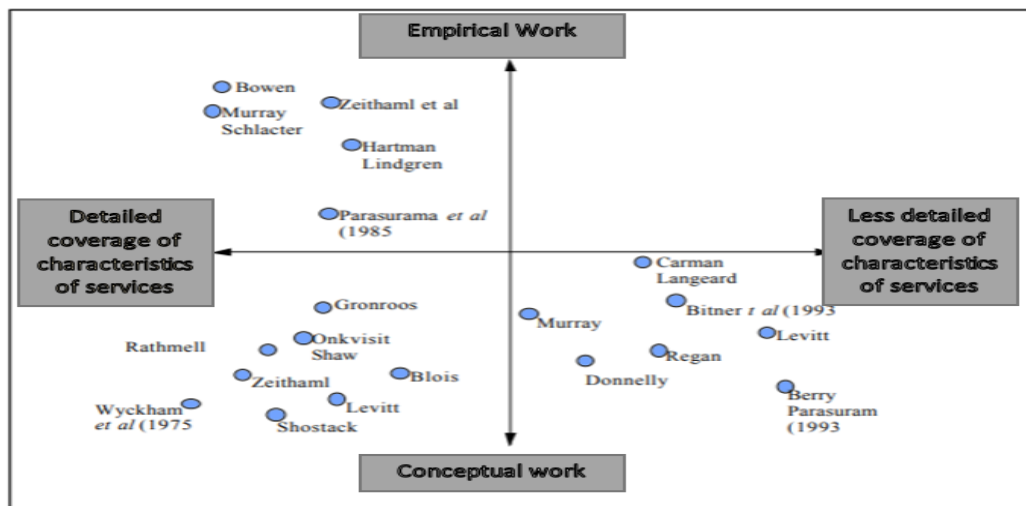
Empirical Work

Bowen
Murray Schlacter
Zeithaml et al
Hartman Lindgren
Parasurama *et al* (1985

Detailed coverage of characteristics of services

Less detailed coverage of characteristics of services

Carman Langeard
Bitner *t al* (1993
Levitt
Murray
Regan
Donnelly
Berry Parasuram (1993

Gronroos
Onkvisit Shaw
Rathmell
Zeithaml
Blois
Levitt
Wyckham *et al* (1975
Shostack

Conceptual work